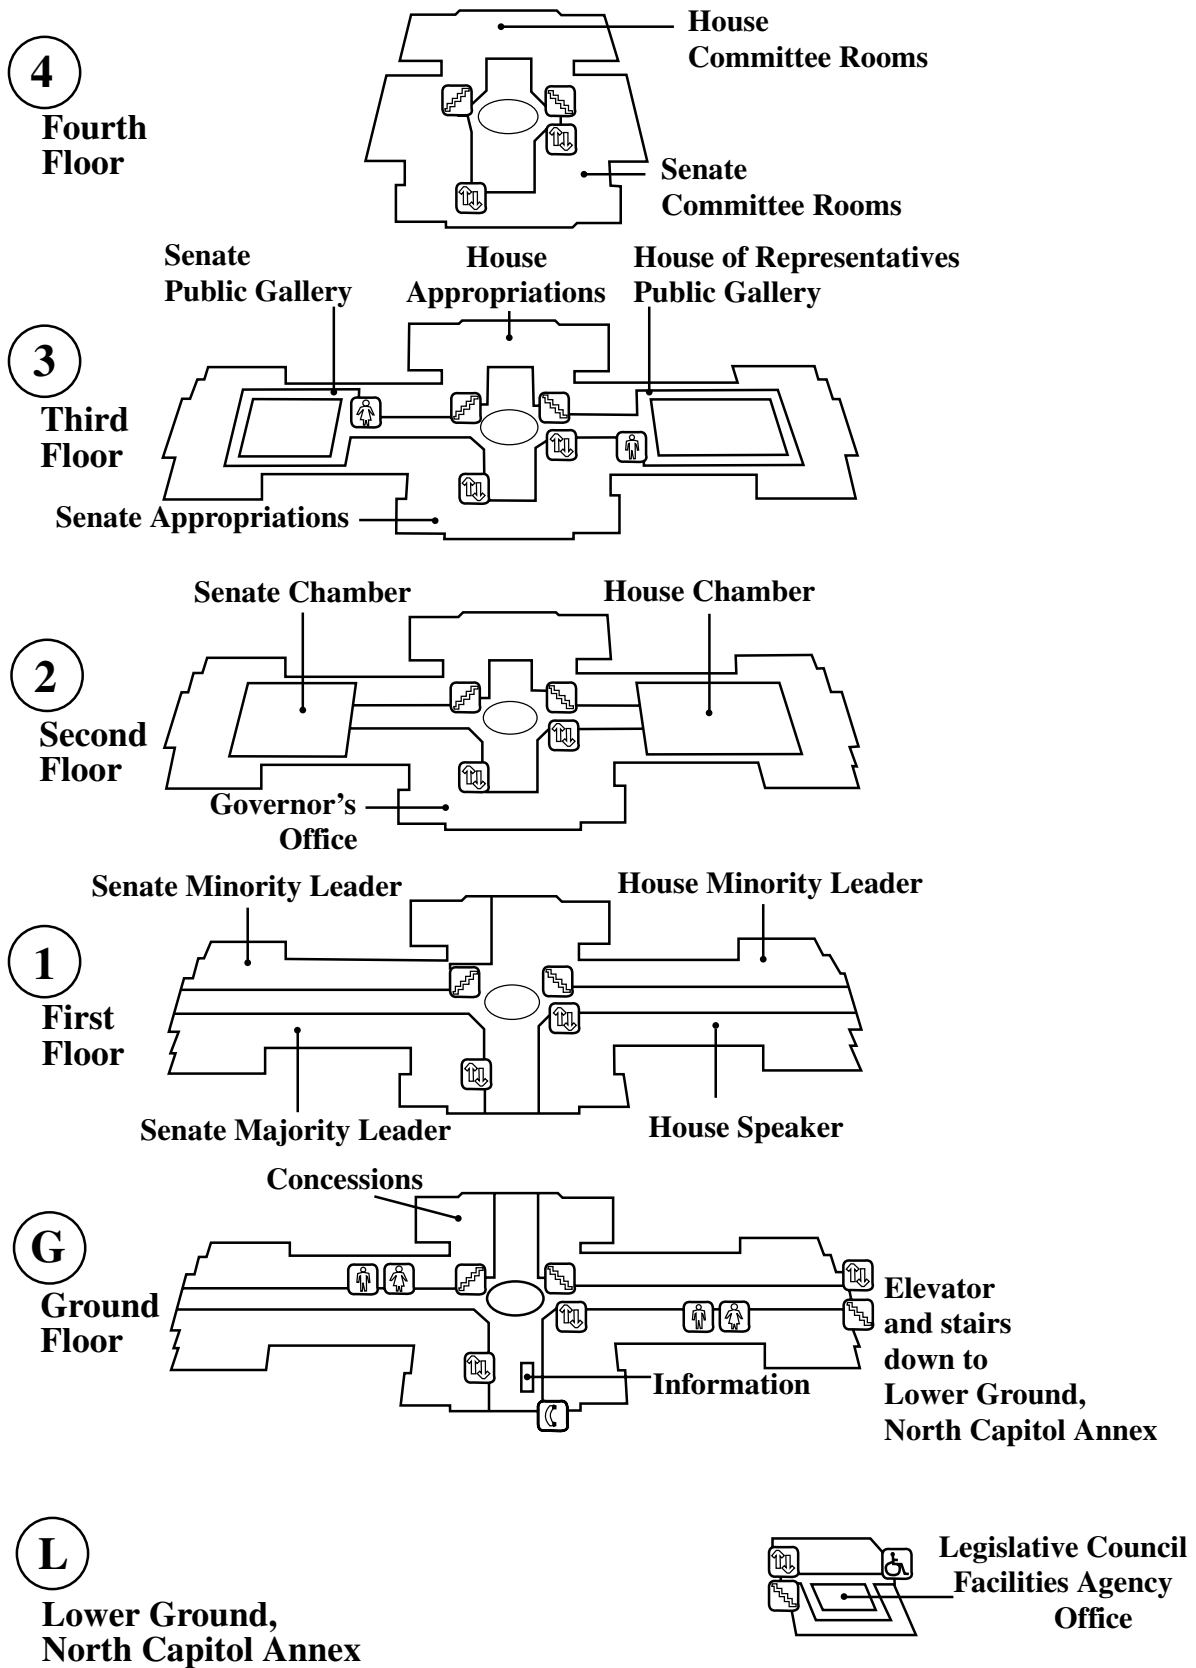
4
Fourth Floor

House Committee Rooms

Senate Committee Rooms

Senate Public Gallery

House Appropriations

House of Representatives Public Gallery

3
Third Floor

Senate Appropriations

Senate Chamber

House Chamber

2
Second Floor

Governor's Office

Senate Minority Leader

House Minority Leader

1
First Floor

Senate Majority Leader

House Speaker

Concessions

G
Ground Floor

Elevator and stairs down to Lower Ground, North Capitol Annex

Information

L
Lower Ground, North Capitol Annex

Legislative Council Facilities Agency Office